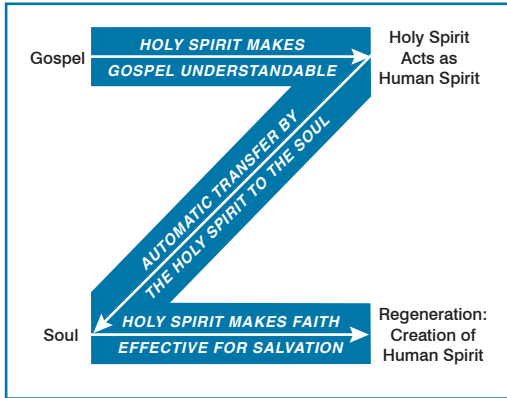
Gospel

HOLY SPIRIT MAKES
GOSPEL UNDERSTANDABLE

Holy Spirit
Acts as
Human Spirit

AUTOMATIC TRANSFER BY
THE HOLY SPIRIT TO THE SOUL

Soul

HOLY SPIRIT MAKES FAITH
EFFECTIVE FOR SALVATION

Regeneration:
Creation of
Human Spirit